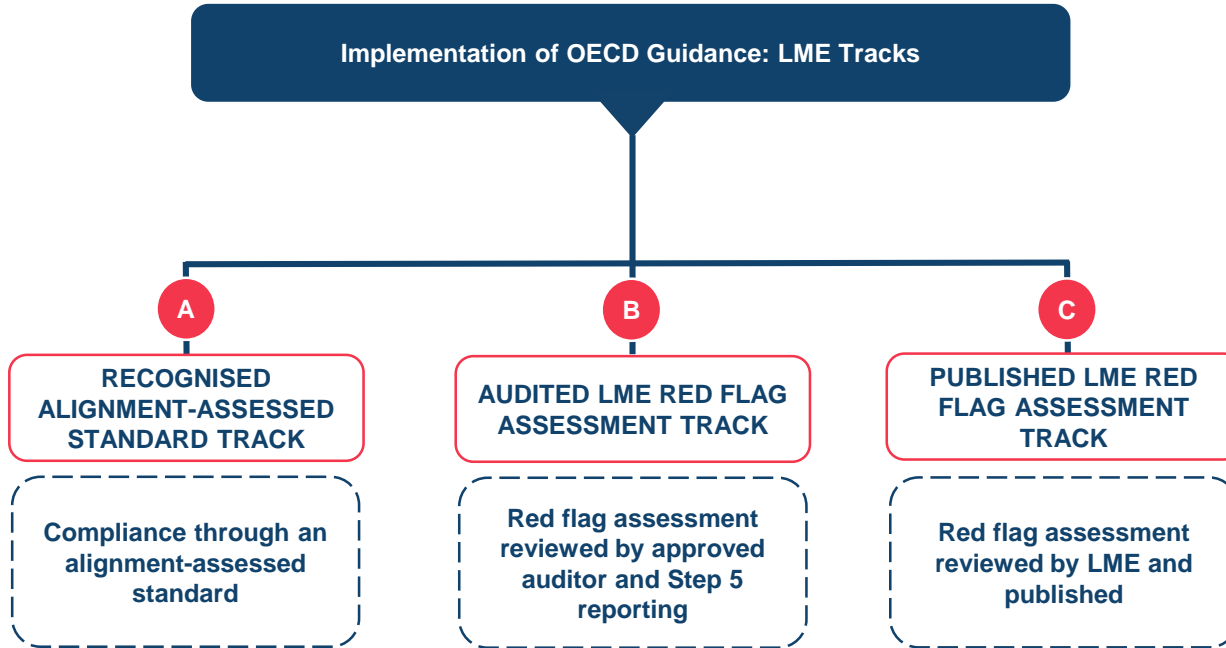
Implementation of OECD Guidance: LME Tracks

A

RECOGNISED ALIGNMENT-ASSESSED STANDARD TRACK

Compliance through an alignment-assessed standard

B

AUDITED LME RED FLAG ASSESSMENT TRACK

Red flag assessment reviewed by approved auditor and Step 5 reporting

C

PUBLISHED LME RED FLAG ASSESSMENT TRACK

Red flag assessment reviewed by LME and published